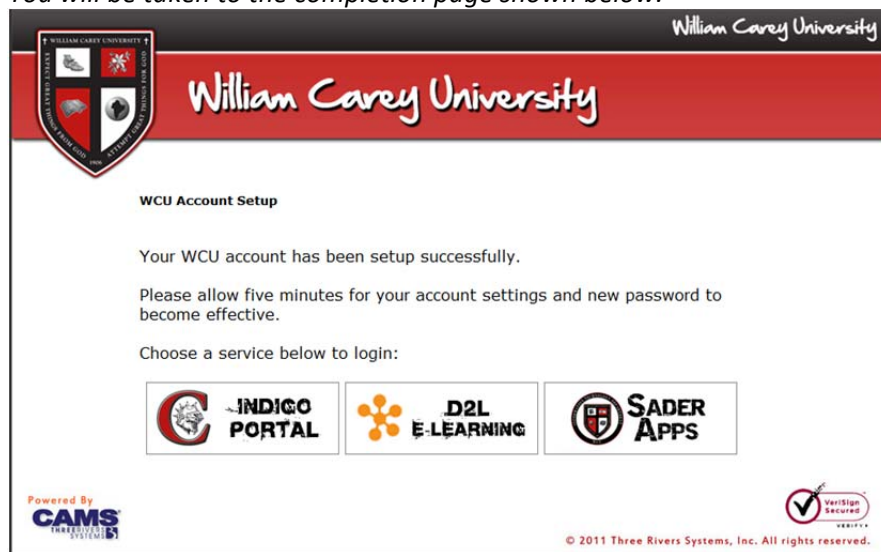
You will be taken to the completion page shown below.

William Carey University

WILLIAM CAREY UNIVERSITY
EXPECT GREAT THINGS FROM GOD
ATTEMPT GREAT THINGS FOR GOD
1906

William Carey University

WCU Account Setup

Your WCU account has been setup successfully.

Please allow five minutes for your account settings and new password to become effective.

Choose a service below to login:

INDIGO PORTAL

D2L E-LEARNING

SADER APPS

Powered By
CAMS
THREE RIVERS SYSTEMS

VeriSign Secured
VERIFY

© 2011 Three Rivers Systems, Inc. All rights reserved.